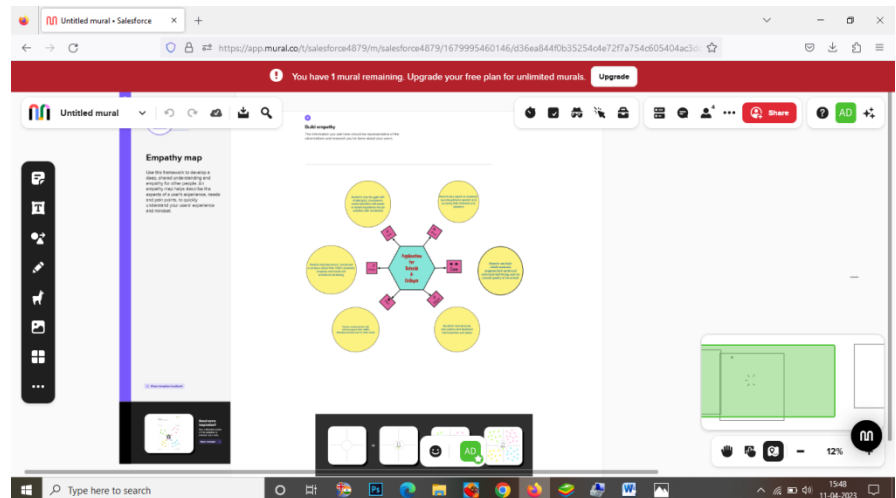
Untitled mural • Salesforce

https://app.mural.co/t/salesforce4879/m/salesforce4879/1679995460146/d36ea844f0b35254c4e72f7a754c605404ac3c

You have 1 mural remaining. Upgrade your free plan for unlimited murals. Upgrade

Untitled mural

Share

AD

Empathy map

Use this framework to develop a deep, shared understanding and empathy for other people. An empathy map helps describe the aspects of a user's experience, needs and pain points, to quickly understand your users' experience and mindset.

Build empathy

Application for School & College

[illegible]

AD

12%

Type here to search

15:48
11-04-2023